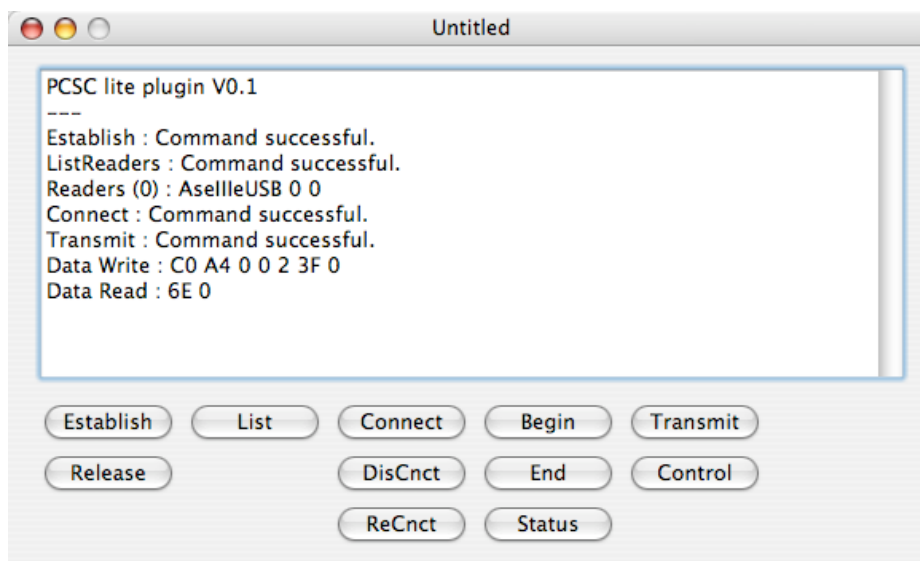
Untitled

PCSC lite plugin V0.1
---
Establish : Command successful.
ListReaders : Command successful.
Readers (0) : AselIIeUSB 0 0
Connect : Command successful.
Transmit : Command successful.
Data Write : C0 A4 0 0 2 3F 0
Data Read : 6E 0

Establish
List
Connect
Begin
Transmit
Release
DisCnct
End
Control
ReCnct
Status